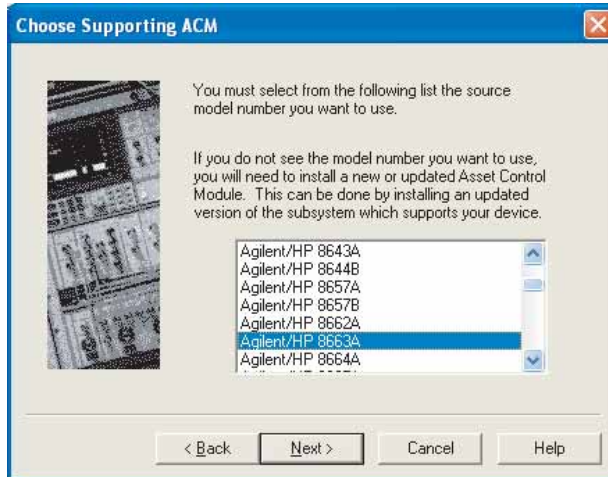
Choose Supporting ACM

You must select from the following list the source model number you want to use.

If you do not see the model number you want to use, you will need to install a new or updated Asset Control Module. This can be done by installing an updated version of the subsystem which supports your device.

Agilent/HP 8643A
Agilent/HP 8644B
Agilent/HP 8657A
Agilent/HP 8657B
Agilent/HP 8662A
Agilent/HP 8663A
Agilent/HP 8664A
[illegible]

< Back
Next >
Cancel
Help